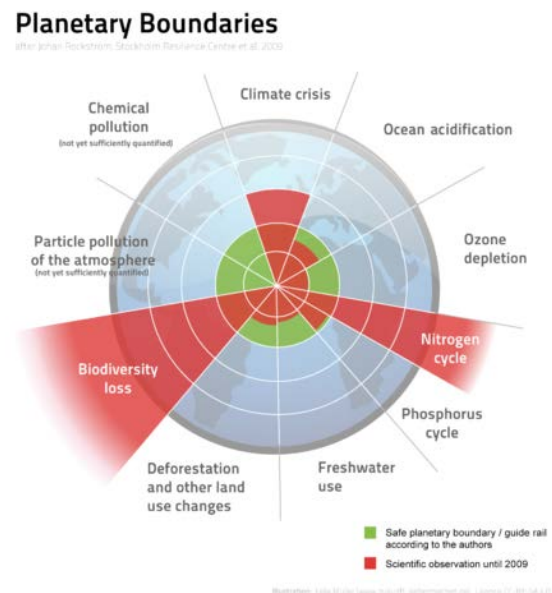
Planetary Boundaries

after Johan Rockström, Stockholm Resilience Centre et al. 2009

Climate crisis

Chemical pollution
(not yet sufficiently quantified)

Ocean acidification

Ozone depletion

Particle pollution of the atmosphere
(not yet sufficiently quantified)

Nitrogen cycle

Biodiversity loss

Phosphorus cycle

Deforestation and other land use changes

Freshwater use

Safe planetary boundary / guide rail according to the authors

Scientific observation until 2009

Illustration: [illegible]